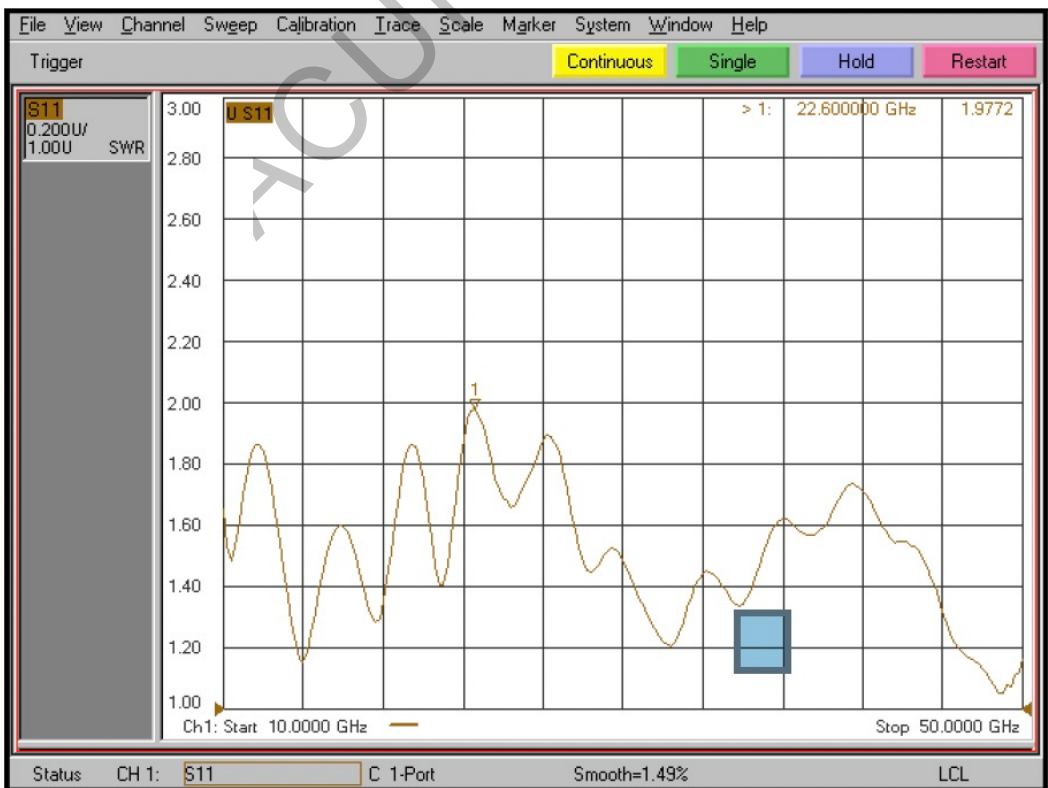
File View Channel Sweep Calibration Trace Scale Marker System Window Help

Trigger

Continuous Single Hold Restart

S11
0.200U/
1.00U SWR

U S11

> 1: 22.600000 GHz 1.9772

3.00
2.80
2.60
2.40
2.20
2.00
1.80
1.60
1.40
1.20
1.00

1

Ch1: Start 10.0000 GHz

Stop 50.0000 GHz

Status CH 1: S11 C 1-Port Smooth=1.49% LCL